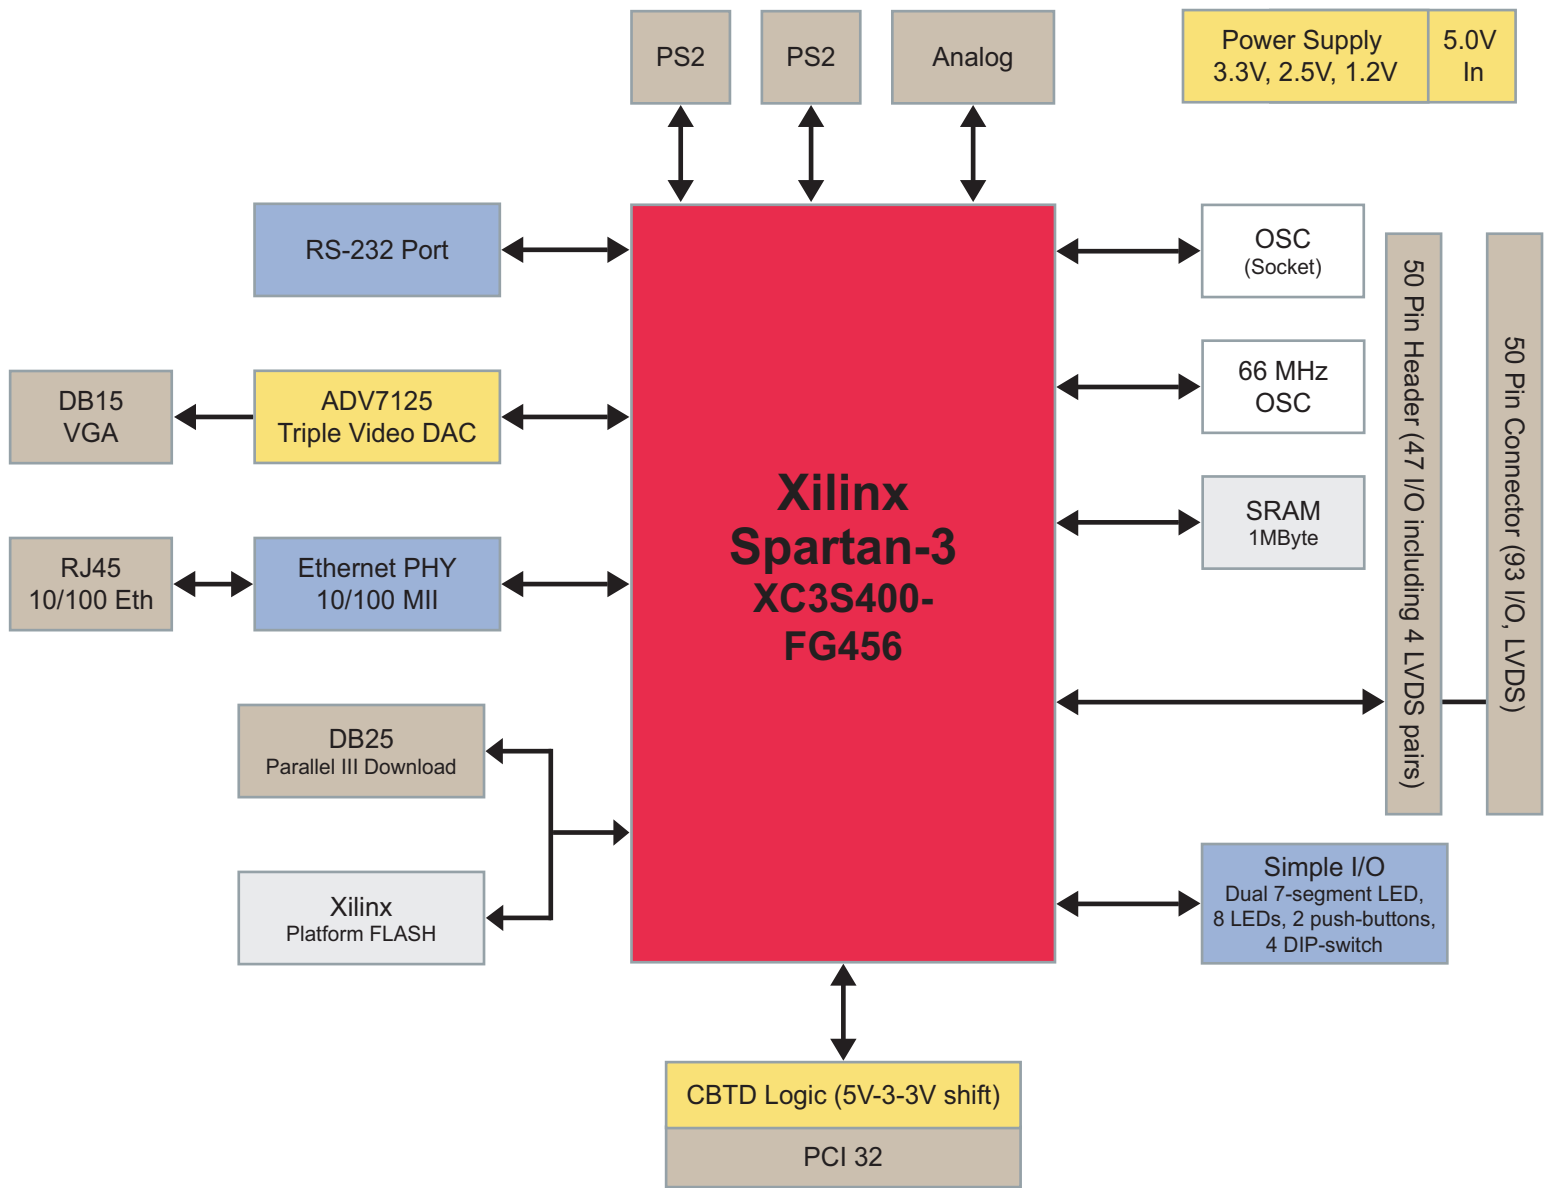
PS2

PS2

Analog

Power Supply
3.3V, 2.5V, 1.2V

5.0V
In

RS-232 Port

DB15
VGA

ADV7125
Triple Video DAC

RJ45
10/100 Eth

Ethernet PHY
10/100 MII

Xilinx
Spartan-3
XC3S400-
FG456

OSC
(Socket)

66 MHz
OSC

SRAM
1MByte

50 Pin Header (47 I/O including 4 LVDS pairs)

50 Pin Connector (93 I/O, LVDS)

DB25
Parallel III Download

Xilinx
Platform FLASH

Simple I/O
Dual 7-segment LED,
8 LEDs, 2 push-buttons,
4 DIP-switch

CBTD Logic (5V-3-3V shift)

PCI 32